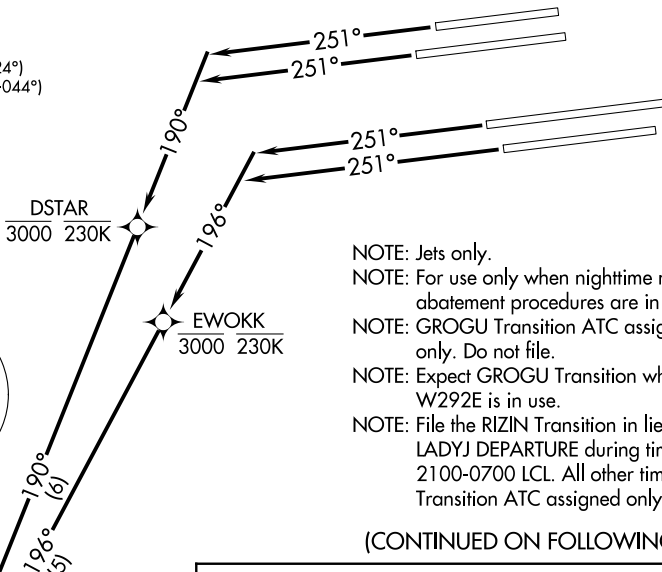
24°)
044°)

251°
251°
251°
251°

190°
196°

DSTAR
3000 230K

EWOKK
3000 230K

NOTE: Jets only.
NOTE: For use only when nighttime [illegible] abatement procedures are in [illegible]
NOTE: GROGU Transition ATC assig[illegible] only. Do not file.
NOTE: Expect GROGU Transition wh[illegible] W292E is in use.
NOTE: File the RIZIN Transition in lie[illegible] LADYJ DEPARTURE during tim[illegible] 2100-0700 LCL. All other tim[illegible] Transition ATC assigned only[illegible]

190° (6)
196° (5)

(CONTINUED ON FOLLOWIN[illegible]